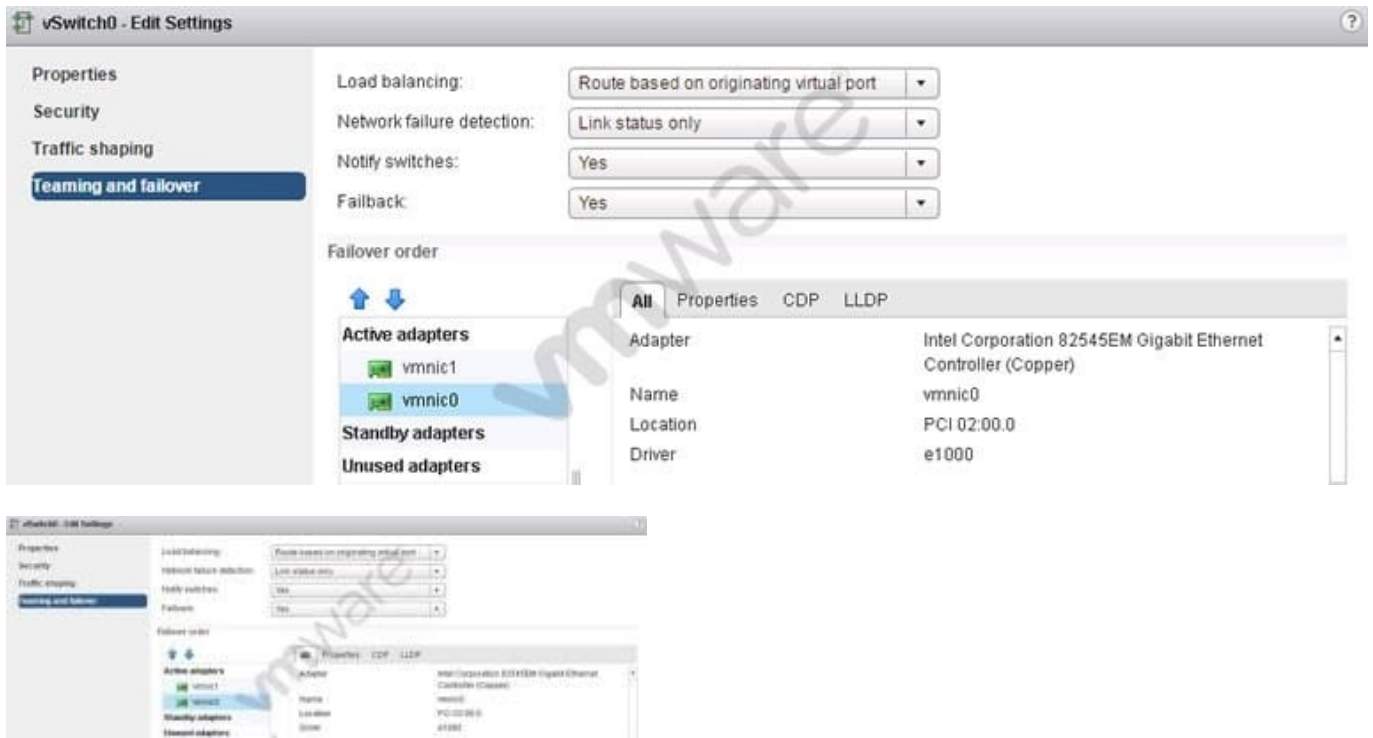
vSwitch0 - Edit Settings

?

Properties
Security
Traffic shaping
Teaming and failover

Load balancing: Route based on originating virtual port
Network failure detection: Link status only
Notify switches: Yes
Failback: Yes

Failover order

Active adapters
vmnic1
vmnic0
Standby adapters
Unused adapters

All Properties CDP LLDP

| | |
|---|---|
| Adapter | Intel Corporation 82545EM Gigabit Ethernet Controller (Copper) |
| Name | vmnic0 |
| Location | PCI 02:00.0 |
| Driver | e1000 |

vmware

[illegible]